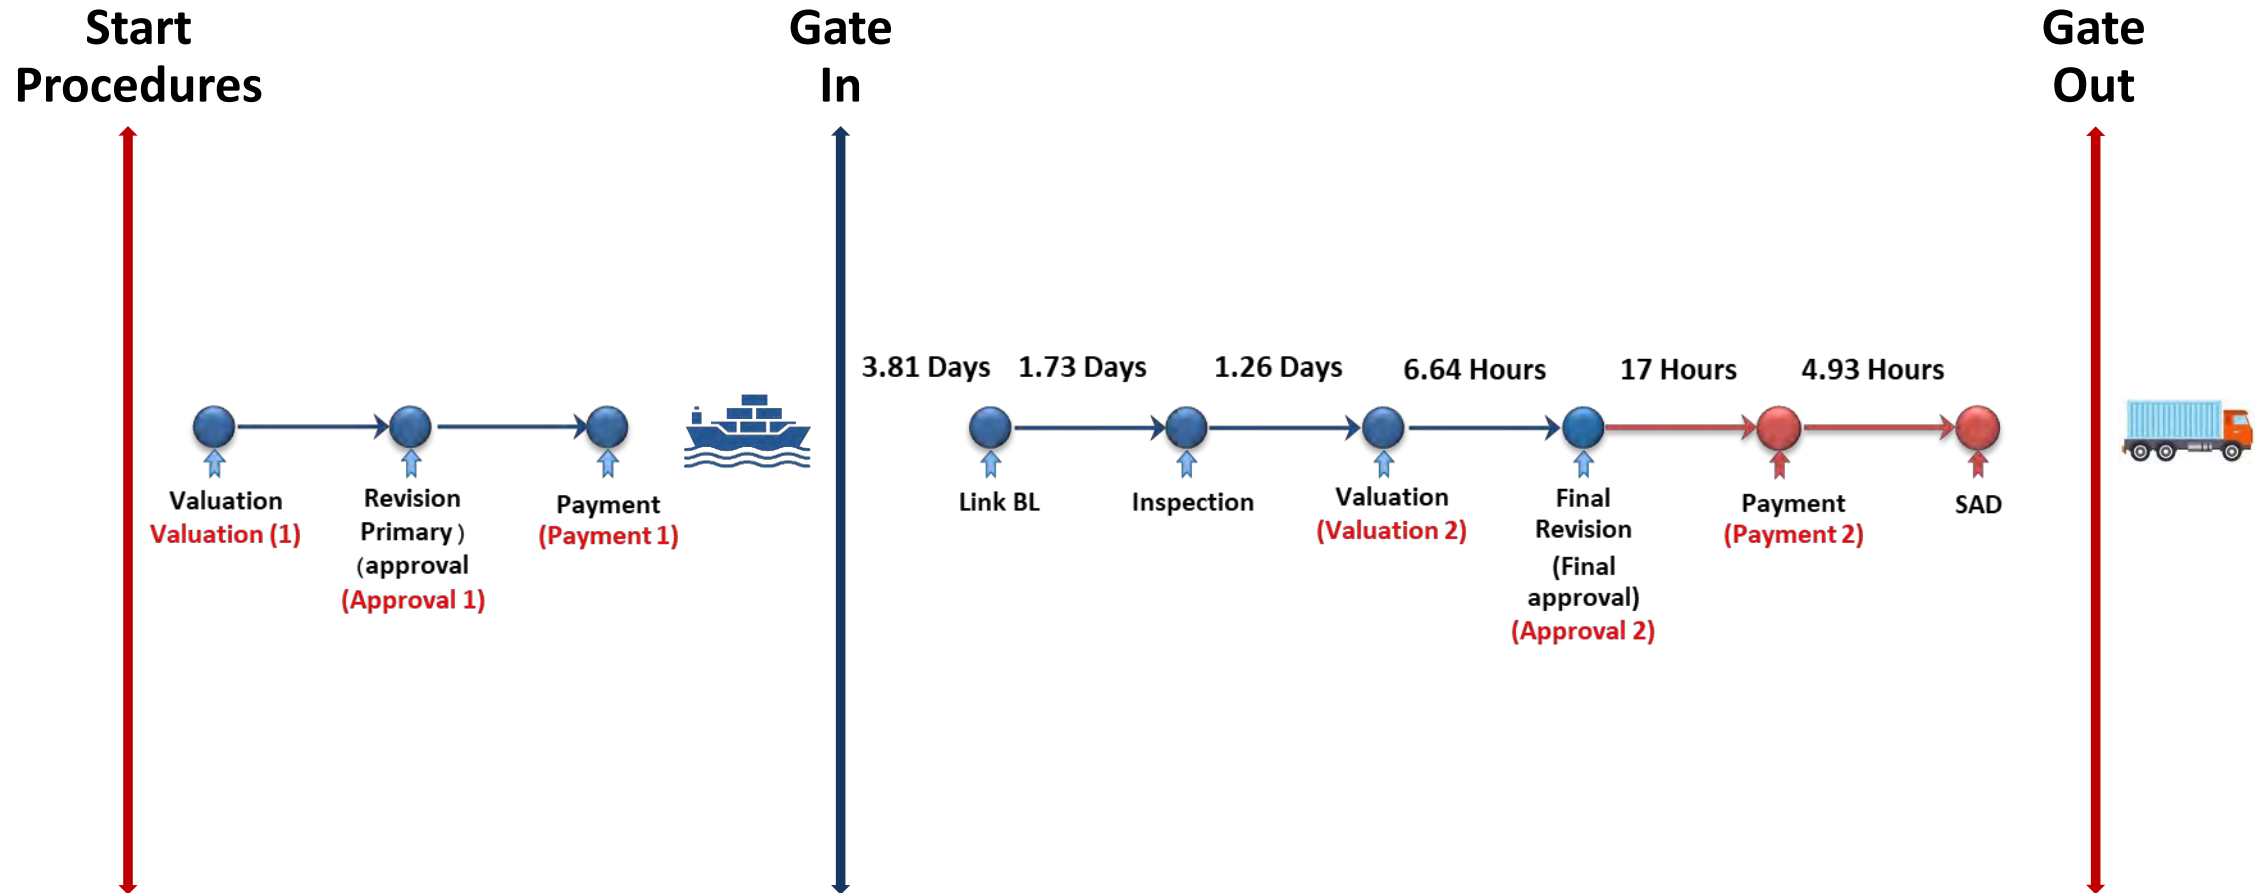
Start Procedures

Gate In

Gate Out

3.81 Days 1.73 Days 1.26 Days 6.64 Hours 17 Hours 4.93 Hours

Valuation
Valuation (1)

Revision Primary ) (approval
(Approval 1)

Payment
(Payment 1)

Link BL

Inspection

Valuation
(Valuation 2)

Final Revision (Final approval)
(Approval 2)

Payment
(Payment 2)

SAD